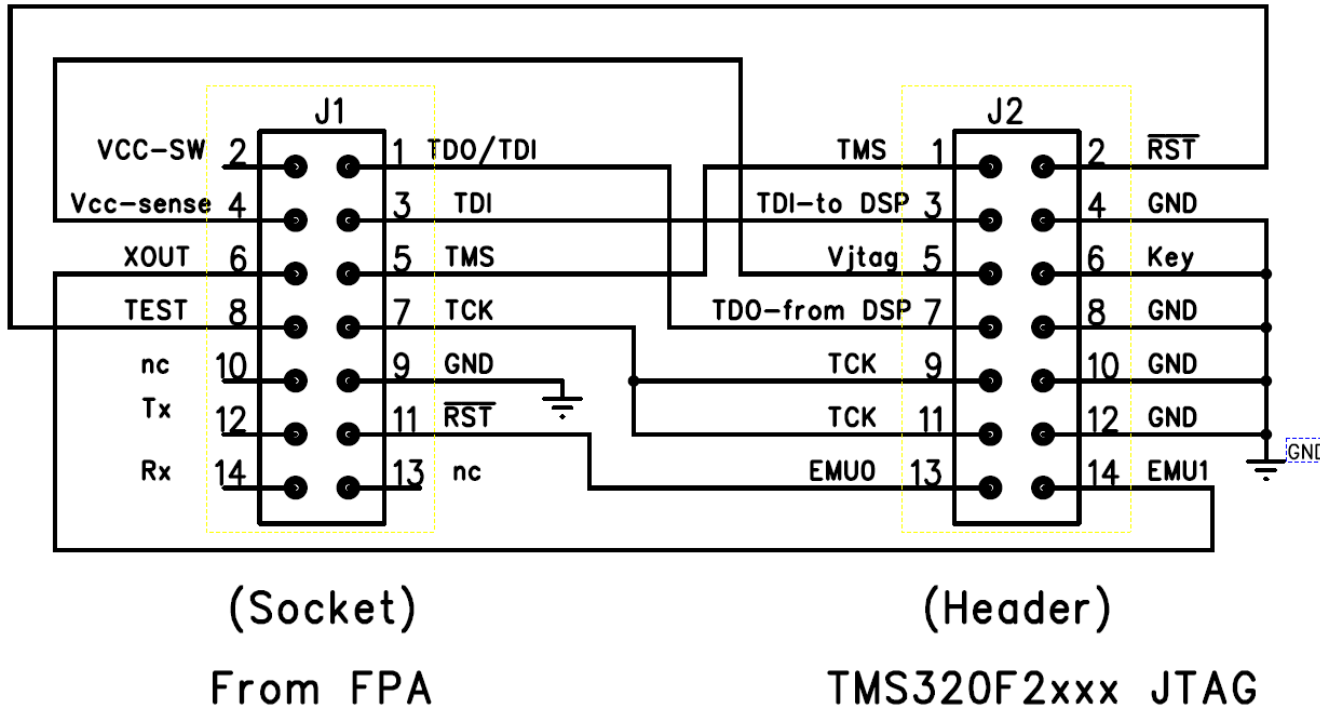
J1

VCC-SW 2
Vcc-sense 4
XOUT 6
TEST 8
nc 10
Tx 12
Rx 14

1 TDO/TDI
3 TDI
5 TMS
7 TCK
9 GND
11 $\overline{RST}$
13 nc

J2

TMS 1
TDI-to DSP 3
Vjtag 5
TDO-from DSP 7
TCK 9
TCK 11
EMU0 13

2 $\overline{RST}$
4 GND
6 Key
8 GND
10 GND
12 GND
14 EMU1

GND

(Socket)

From FPA

(Header)

TMS320F2xxx JTAG